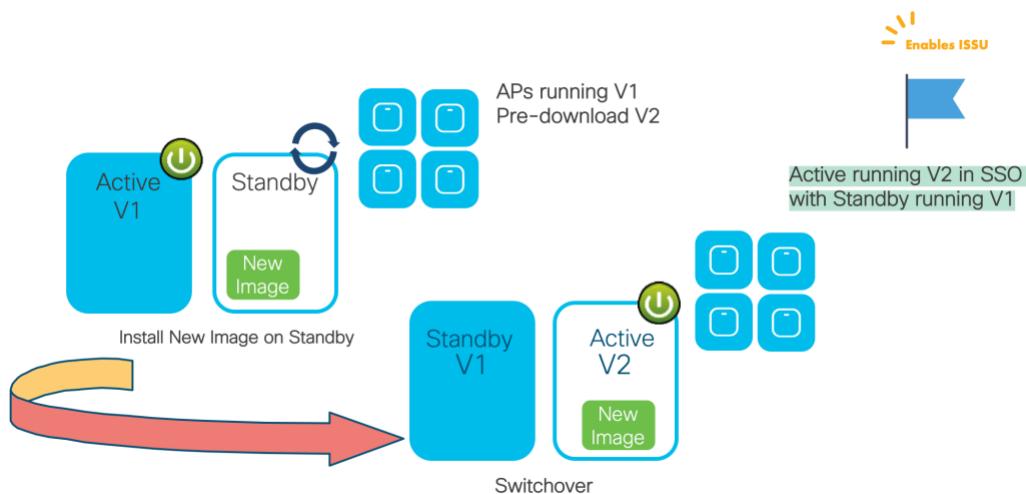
Enables ISSU

APs running V1
Pre-download V2

Active V1

Standby

New Image

Install New Image on Standby

Active running V2 in SSO with Standby running V1

Standby V1

Active V2

New Image

Switchover